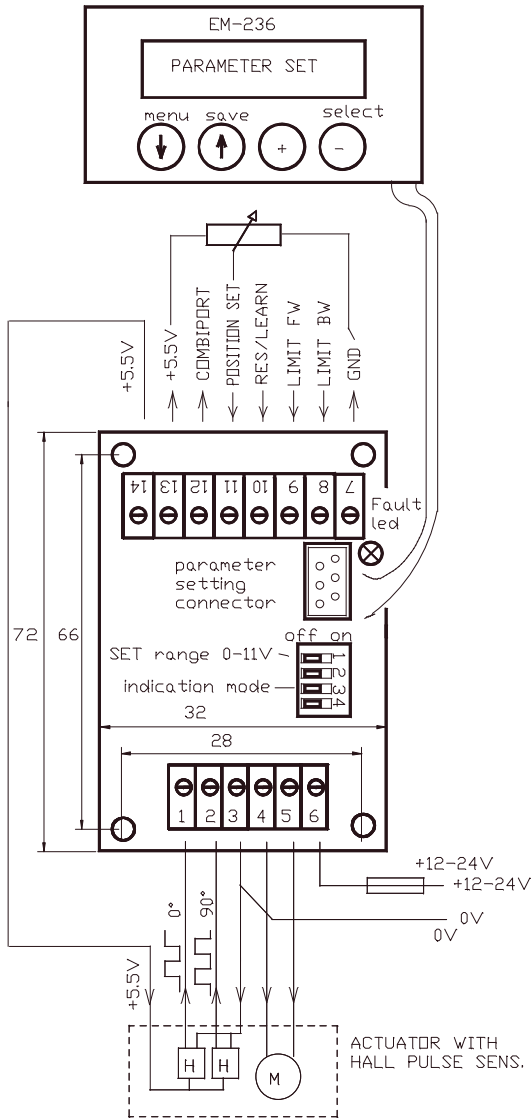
EM-236

PARAMETER SET

menu save select

+ −

+5.5V

+5.5V COMBIPORT POSITION SET RES/LEARN LIMIT FW LIMIT BW GND

14 13 12 11 10 9 8 7

Fault led

parameter setting connector

off on

SET range 0-11V

indication mode

1 2 3 4

72 66

32

28

1 2 3 4 5 6

+12-24V
+12-24V

0° 90°

0V
0V

+5.5V

H H M

ACTUATOR WITH HALL PULSE SENS.